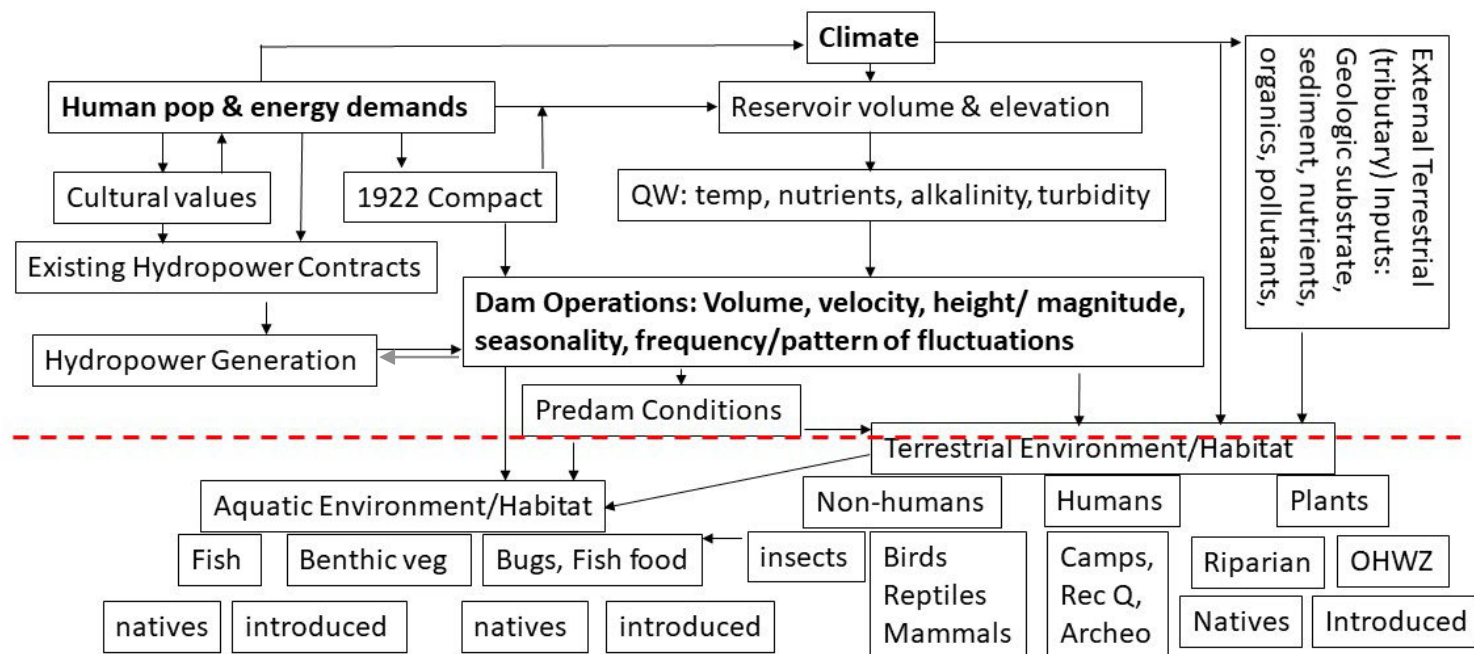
Climate

Human pop & energy demands

Reservoir volume & elevation

External Terrestrial (tributary) Inputs: Geologic substrate, sediment, nutrients, organics, pollutants,

Cultural values

1922 Compact

QW: temp, nutrients, alkalinity, turbidity

Existing Hydropower Contracts

Dam Operations: Volume, velocity, height/ magnitude, seasonality, frequency/pattern of fluctuations

Hydropower Generation

Predam Conditions

Terrestrial Environment/Habitat

Aquatic Environment/Habitat

Non-humans

Humans

Plants

Fish

Benthic veg

Bugs, Fish food

insects

Birds Reptiles Mammals

Camps, Rec Q, Archeo

Riparian

OHWZ

natives

introduced

natives

introduced

Natives

Introduced